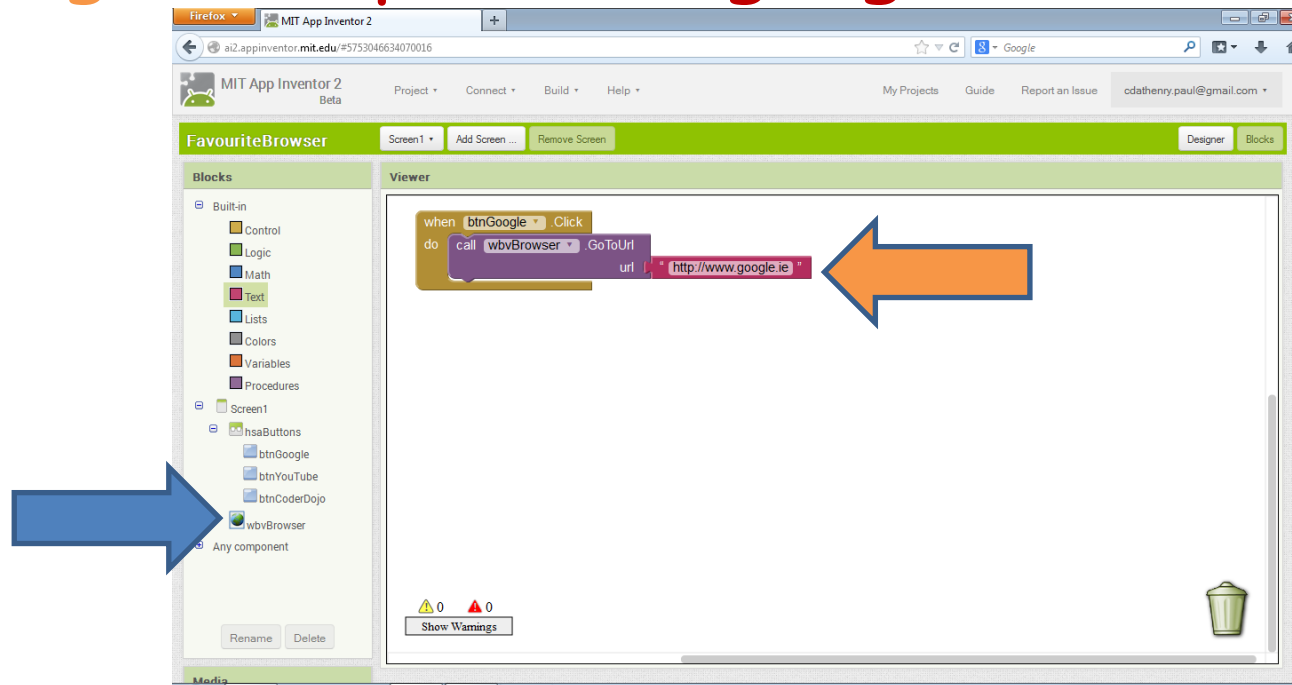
Firefox
MIT App Inventor 2
ai2.appinventor.mit.edu/#5753046634070016
Google

MIT App Inventor 2
Beta
Project ▾
Connect ▾
Build ▾
Help ▾
My Projects
Guide
Report an Issue
cdathenry.paul@gmail.com ▾

FavouriteBrowser
Screen1 ▾
Add Screen ...
Remove Screen
Designer
Blocks

Blocks
Built-in
Control
Logic
Math
Text
Lists
Colors
Variables
Procedures
Screen1
hsaButtons
btnGoogle
btnYouTube
btnCoderDojo
wbvBrowser
Any component
Rename
Delete
Media

Viewer
when btnGoogle .Click
do call wbvBrowser .GoToUrl
url " http://www.google.ie "

0 0
Show Warnings